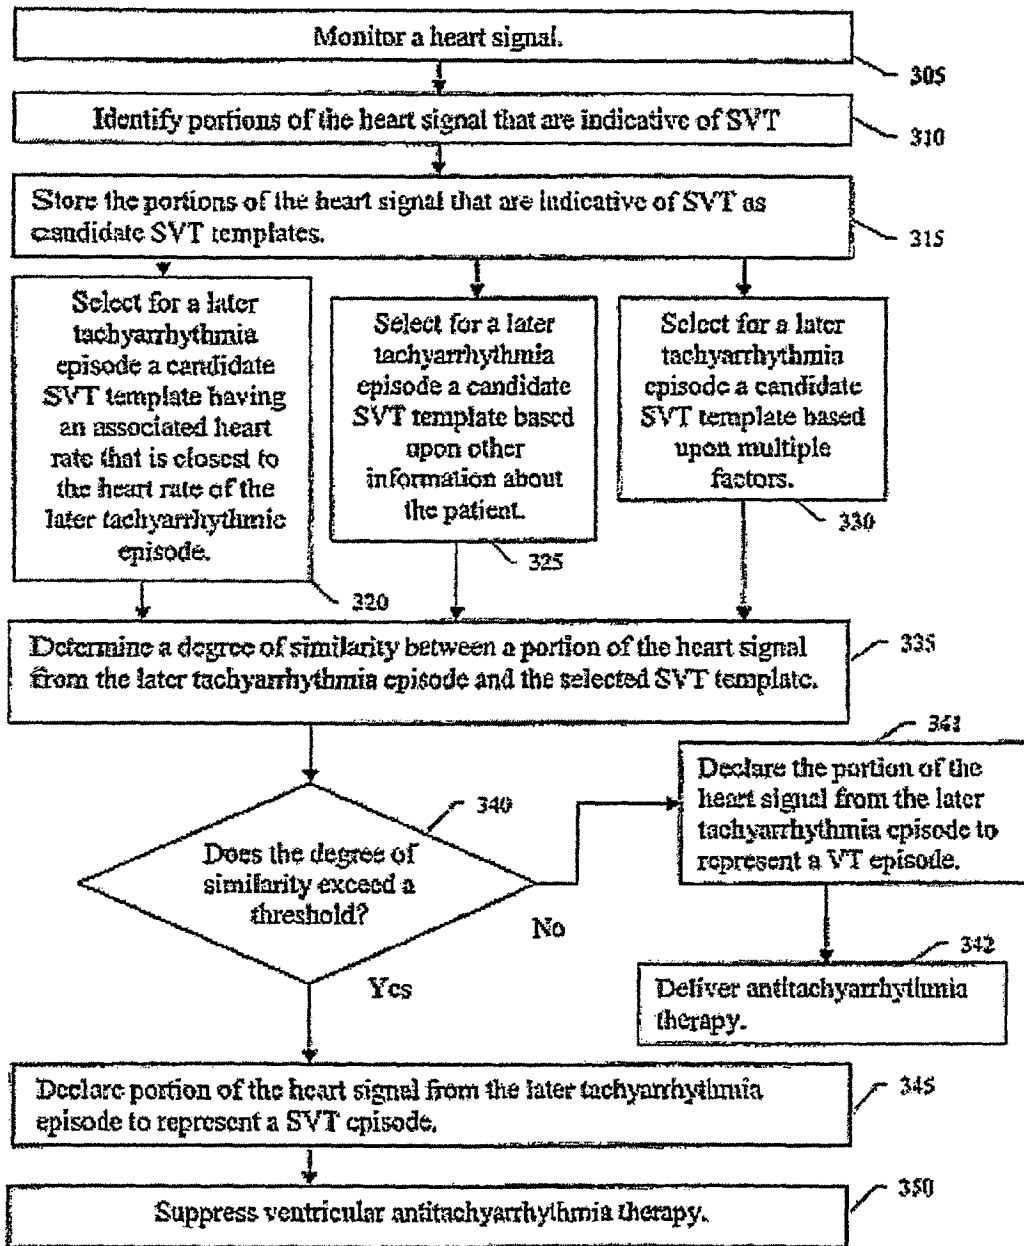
Monitor a heart signal.

305

Identify portions of the heart signal that are indicative of SVT

310

Store the portions of the heart signal that are indicative of SVT as candidate SVT templates.

315

Select for a later tachyarrhythmia episode a candidate SVT template having an associated heart rate that is closest to the heart rate of the later tachyarrhythmic episode.

320

Select for a later tachyarrhythmia episode a candidate SVT template based upon other information about the patient.

325

Select for a later tachyarrhythmia episode a candidate SVT template based upon multiple factors.

330

Determine a degree of similarity between a portion of the heart signal from the later tachyarrhythmia episode and the selected SVT template.

335

Does the degree of similarity exceed a threshold?

340

No

Declare the portion of the heart signal from the later tachyarrhythmia episode to represent a VT episode.

341

Deliver antitachyarrhythmia therapy.

342

Yes

Declare portion of the heart signal from the later tachyarrhythmia episode to represent a SVT episode.

345

Suppress ventricular antitachyarrhythmia therapy.

350